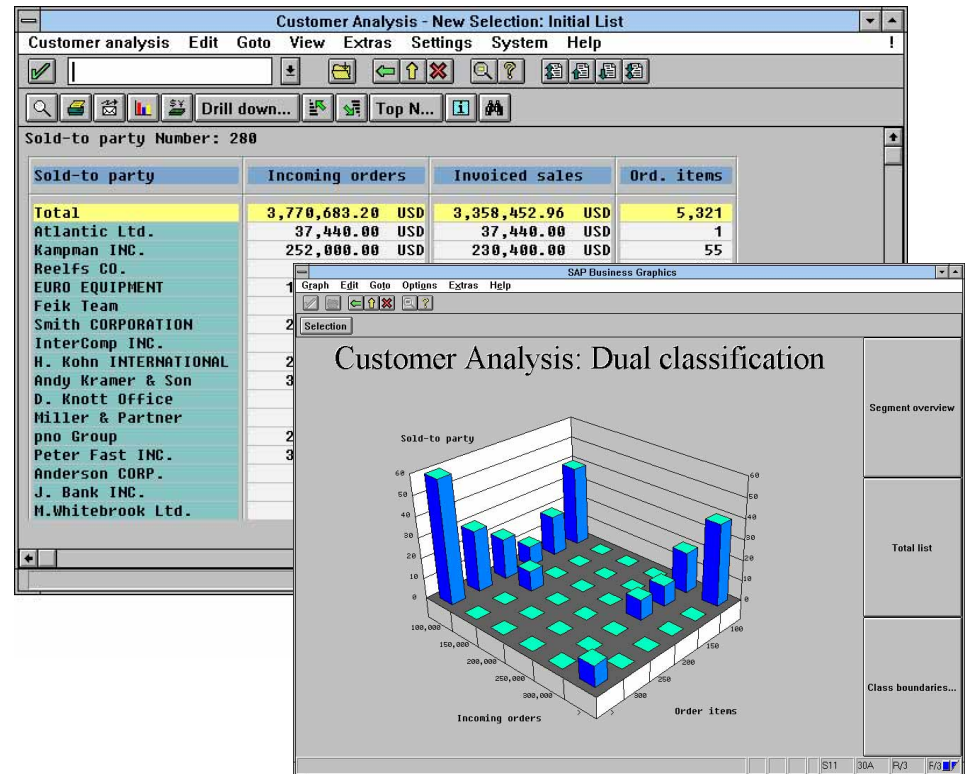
Customer Analysis - New Selection: Initial List

Customer analysis Edit Goto View Extras Settings System Help

Drill down... Top N...

Sold-to party Number: 280

| Sold-to party | Incoming orders | Invoiced sales | Ord. items |
|---|---|---|---|
| Total | 3,770,683.20 USD | 3,358,452.96 USD | 5,321 |
| Atlantic Ltd. | 37,440.00 USD | 37,440.00 USD | 1 |
| Kampman INC. | 252,000.00 USD | 230,400.00 USD | 55 |
| Reelfs CO. | | | |
| EURO EQUIPMENT | 1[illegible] | | |
| Feik Team | | | |
| Smith CORPORATION | 2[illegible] | | |
| InterComp INC. | | | |
| H. Kohn INTERNATIONAL | 2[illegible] | | |
| Andy Kramer & Son | 3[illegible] | | |
| D. Knott Office | | | |
| Miller & Partner | | | |
| pno Group | 2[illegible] | | |
| Peter Fast INC. | 3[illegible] | | |
| Anderson CORP. | | | |
| J. Bank INC. | | | |
| M.Whitebrook Ltd. | | | |

SAP Business Graphics

Graph Edit Goto Options Extras Help

Selection

Customer Analysis: Dual classification

Sold-to party

60 50 40 30 20 10 0

100,000 150,000 200,000 250,000 300,000

Incoming orders

100 150 200 250 300

Order items

Segment overview

Total list

Class boundaries...

S11 30A R/3 F/3